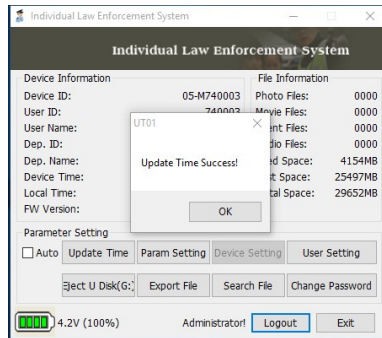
Individual Law Enforcement System

Individual Law Enforcement System

Device Information

Device ID: 05-M740003

User ID: 740003

User Name:

Dep. ID:

Dep. Name:

Device Time:

Local Time:

FW Version:

File Information

Photo Files: 0000

Movie Files: 0000

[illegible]nt Files: 0000

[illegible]dio Files: 0000

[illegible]ed Space: 4154MB

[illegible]t Space: 25497MB

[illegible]tal Space: 29652MB

UT01

Update Time Success!

OK

Parameter Setting

Auto Update Time Param Setting Device Setting User Setting

Eject U Disk(G:) Export File Search File Change Password

4.2V (100%) Administrator! Logout Exit